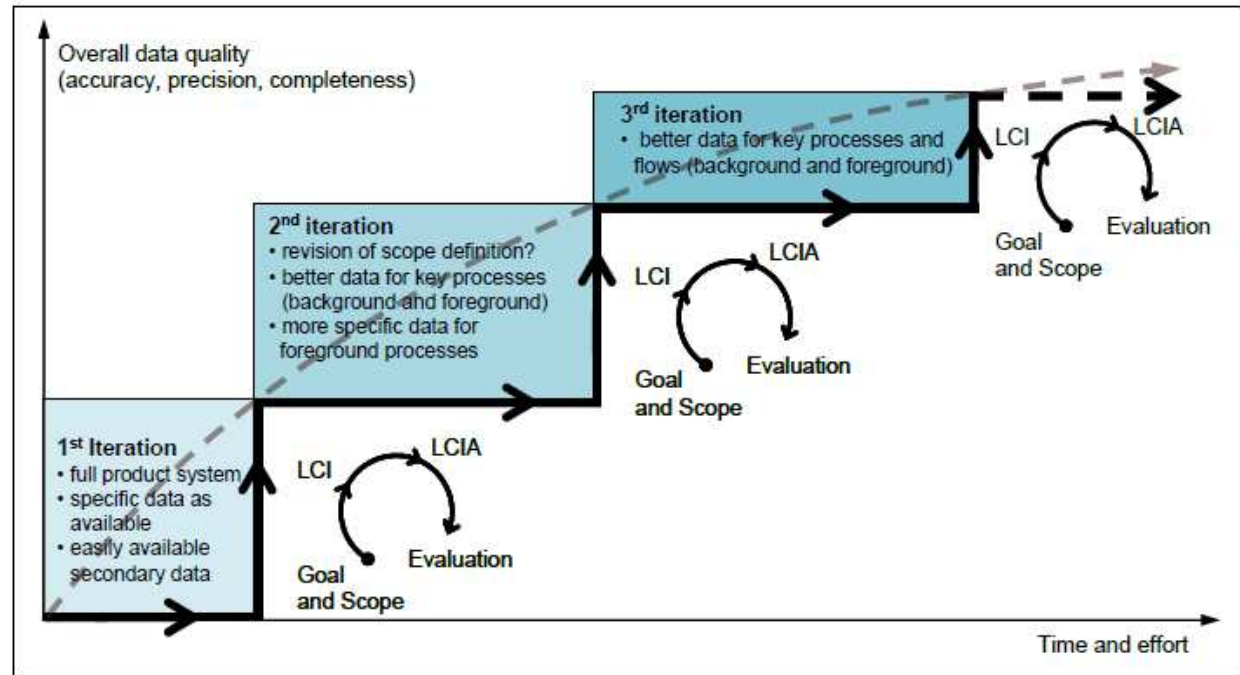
Overall data quality
(accuracy, precision, completeness)

3$^{rd}$ iteration
• better data for key processes and flows (background and foreground)

LCI
LCIA
Goal and Scope
Evaluation

2$^{nd}$ iteration
• revision of scope definition?
• better data for key processes (background and foreground)
• more specific data for foreground processes

LCI
LCIA
Goal and Scope
Evaluation

1$^{st}$ Iteration
• full product system
• specific data as available
• easily available secondary data

LCI
LCIA
Goal and Scope
Evaluation

Time and effort